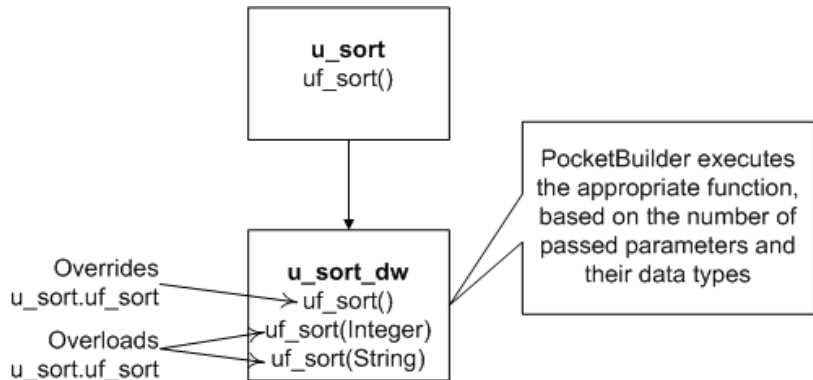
u_sort
uf_sort()

u_sort_dw
uf_sort()
uf_sort(Integer)
uf_sort(String)

Overrides
u_sort.uf_sort

Overloads
u_sort.uf_sort

PocketBuilder executes the appropriate function, based on the number of passed parameters and their data types